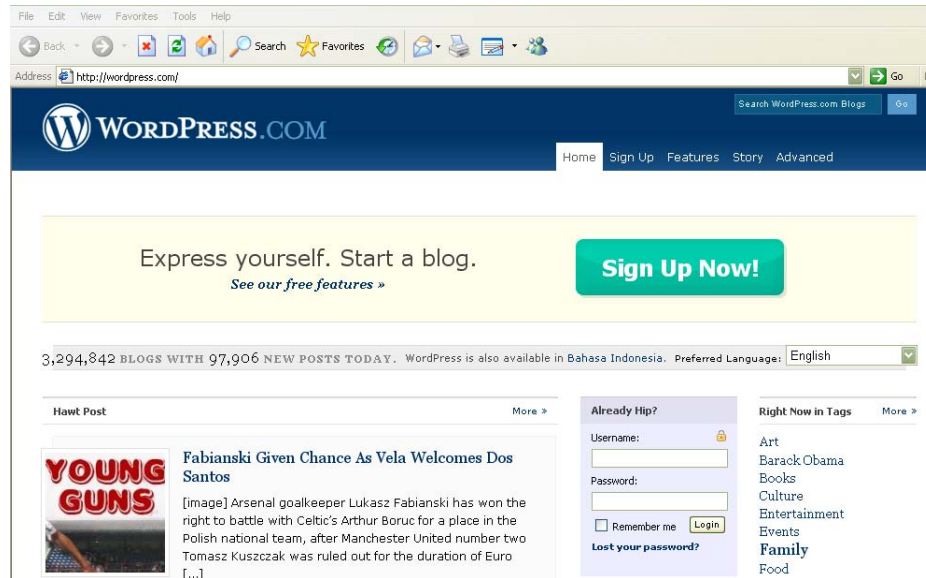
File Edit View Favorites Tools Help

Back Search Favorites

Address http://wordpress.com/ Go

Search WordPress.com Blogs Go

WORDPRESS.COM

Home Sign Up Features Story Advanced

Express yourself. Start a blog.

See our free features »

Sign Up Now!

3,294,842 BLOGS WITH 97,906 NEW POSTS TODAY. WordPress is also available in Bahasa Indonesia. Preferred Language: English

Hawt Post

More »

YOUNG GUNS

Fabianski Given Chance As Vela Welcomes Dos Santos

[image] Arsenal goalkeeper Lukasz Fabianski has won the right to battle with Celtic's Arthur Boruc for a place in the Polish national team, after Manchester United number two Tomasz Kuszczak was ruled out for the duration of Euro [...]

Already Hip?

Username:

Password:

Remember me Login

Lost your password?

Right Now in Tags

More »

Art
Barack Obama
Books
Culture
Entertainment
Events
Family
Food